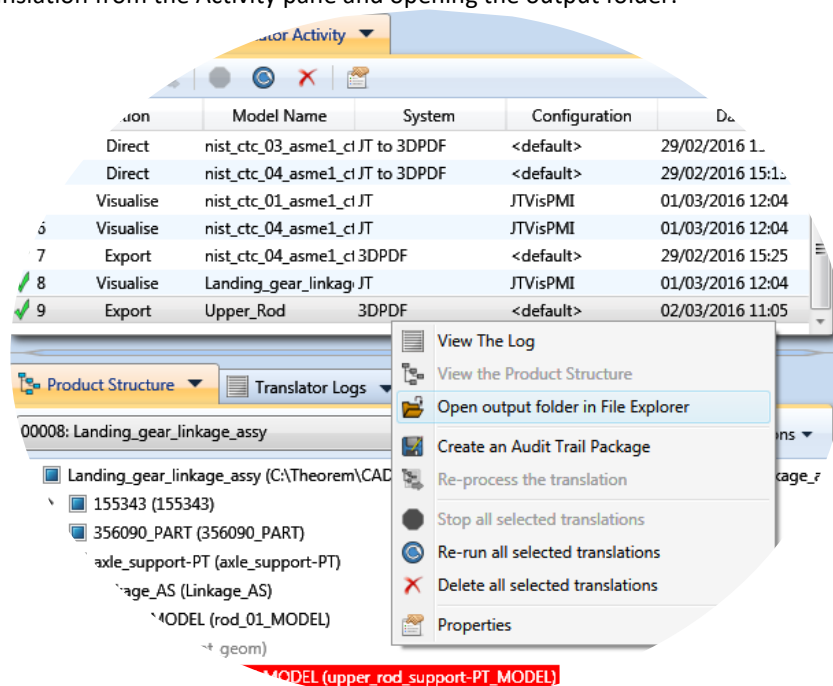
nslation from the Activity pane and opening the output folder.

ator Activity

| ation | Model Name | System | Configuration | Da |
|---|---|---|---|---|
| Direct | nist_ctc_03_asme1_ct | JT to 3DPDF | <default> | 29/02/2016 1 |
| Direct | nist_ctc_04_asme1_ct | JT to 3DPDF | <default> | 29/02/2016 15:1 |
| Visualise | nist_ctc_01_asme1_ct | JT | JTVisPMI | 01/03/2016 12:04 |
| 6 Visualise | nist_ctc_04_asme1_ct | JT | JTVisPMI | 01/03/2016 12:04 |
| 7 Export | nist_ctc_04_asme1_ct | 3DPDF | <default> | 29/02/2016 15:25 |
| 8 Visualise | Landing_gear_linkag | JT | JTVisPMI | 01/03/2016 12:04 |
| 9 Export | Upper_Rod | 3DPDF | <default> | 02/03/2016 11:05 |

View The Log
View the Product Structure
Open output folder in File Explorer
Create an Audit Trail Package
Re-process the translation
Stop all selected translations
Re-run all selected translations
Delete all selected translations
Properties

Product Structure
Translator Logs
00008: Landing_gear_linkage_assy
ons
Landing_gear_linkage_assy (C:\Theorem\CAD
kage_a
155343 (155343)
356090_PART (356090_PART)
axle_support-PT (axle_support-PT)
age_AS (Linkage_AS)
MODEL (rod_01_MODEL)
geom)
MODEL (upper_rod_support-PT_MODEL)